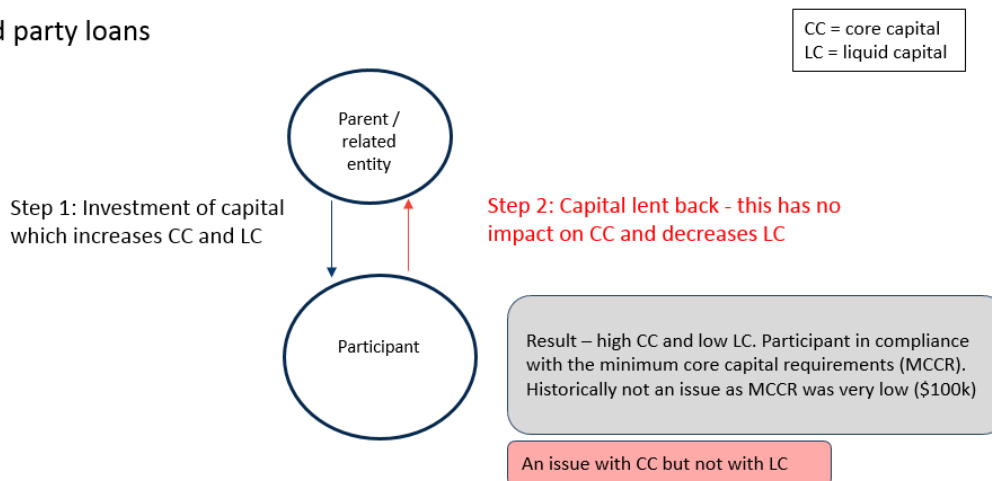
d party loans

CC = core capital
LC = liquid capital

Parent / related entity

Step 1: Investment of capital which increases CC and LC

Step 2: Capital lent back - this has no impact on CC and decreases LC

Participant

Result – high CC and low LC. Participant in compliance with the minimum core capital requirements (MCCR). Historically not an issue as MCCR was very low ($100k)

An issue with CC but not with LC